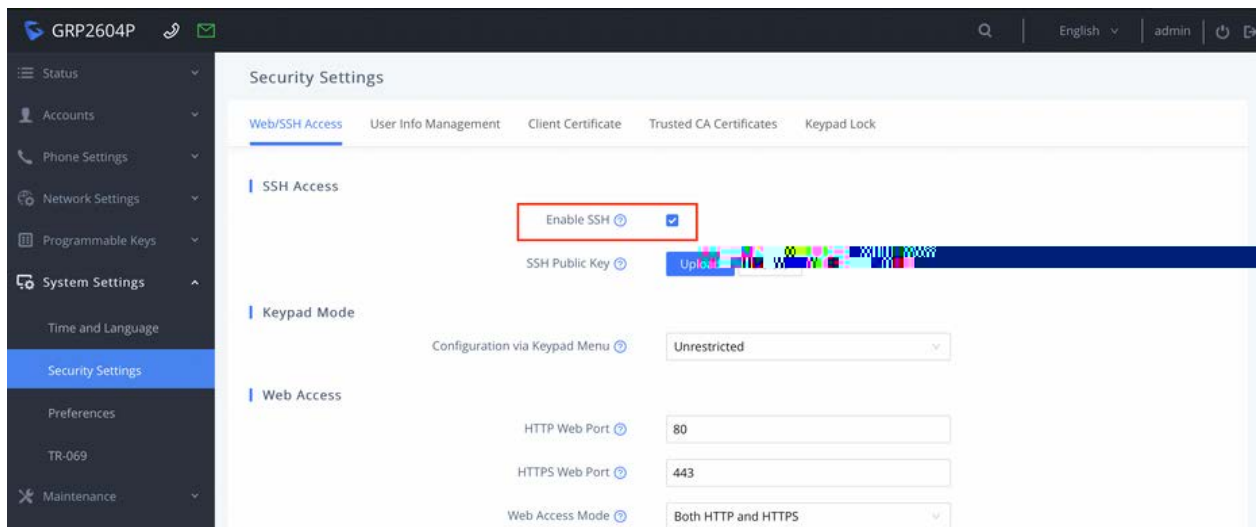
GRP2604P

English admin

Status
Accounts
Phone Settings
Network Settings
Programmable Keys
System Settings
Time and Language
Security Settings
Preferences
TR-069
Maintenance

Security Settings

Web/SSH Access User Info Management Client Certificate Trusted CA Certificates Keypad Lock

SSH Access

Enable SSH

SSH Public Key Uplo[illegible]

Keypad Mode

Configuration via Keypad Menu Unrestricted

Web Access

HTTP Web Port 80

HTTPS Web Port 443

Web Access Mode Both HTTP and HTTPS